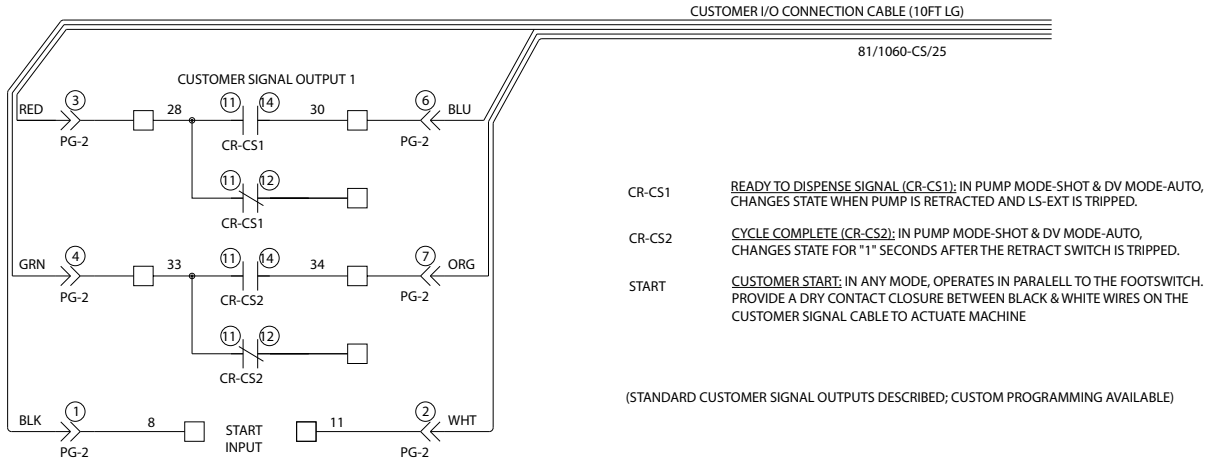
CUSTOMER I/O CONNECTION CABLE (10FT LG)

81/1060-CS/25

CUSTOMER SIGNAL OUTPUT 1

RED 3 PG-2 28 11 14 CR-CS1 30 6 BLU PG-2

11 12 CR-CS1

GRN 4 PG-2 33 11 14 CR-CS2 34 7 ORG PG-2

11 12 CR-CS2

BLK 1 PG-2 8 START INPUT 11 2 WHT PG-2

CR-CS1 READY TO DISPENSE SIGNAL (CR-CS1): IN PUMP MODE-SHOT & DV MODE-AUTO, CHANGES STATE WHEN PUMP IS RETRACTED AND LS-EXT IS TRIPPED.

CR-CS2 CYCLE COMPLETE (CR-CS2): IN PUMP MODE-SHOT & DV MODE-AUTO, CHANGES STATE FOR "1" SECONDS AFTER THE RETRACT SWITCH IS TRIPPED.

START CUSTOMER START: IN ANY MODE, OPERATES IN PARALELL TO THE FOOTSWITCH. PROVIDE A DRY CONTACT CLOSURE BETWEEN BLACK & WHITE WIRES ON THE CUSTOMER SIGNAL CABLE TO ACTUATE MACHINE

(STANDARD CUSTOMER SIGNAL OUTPUTS DESCRIBED; CUSTOM PROGRAMMING AVAILABLE)